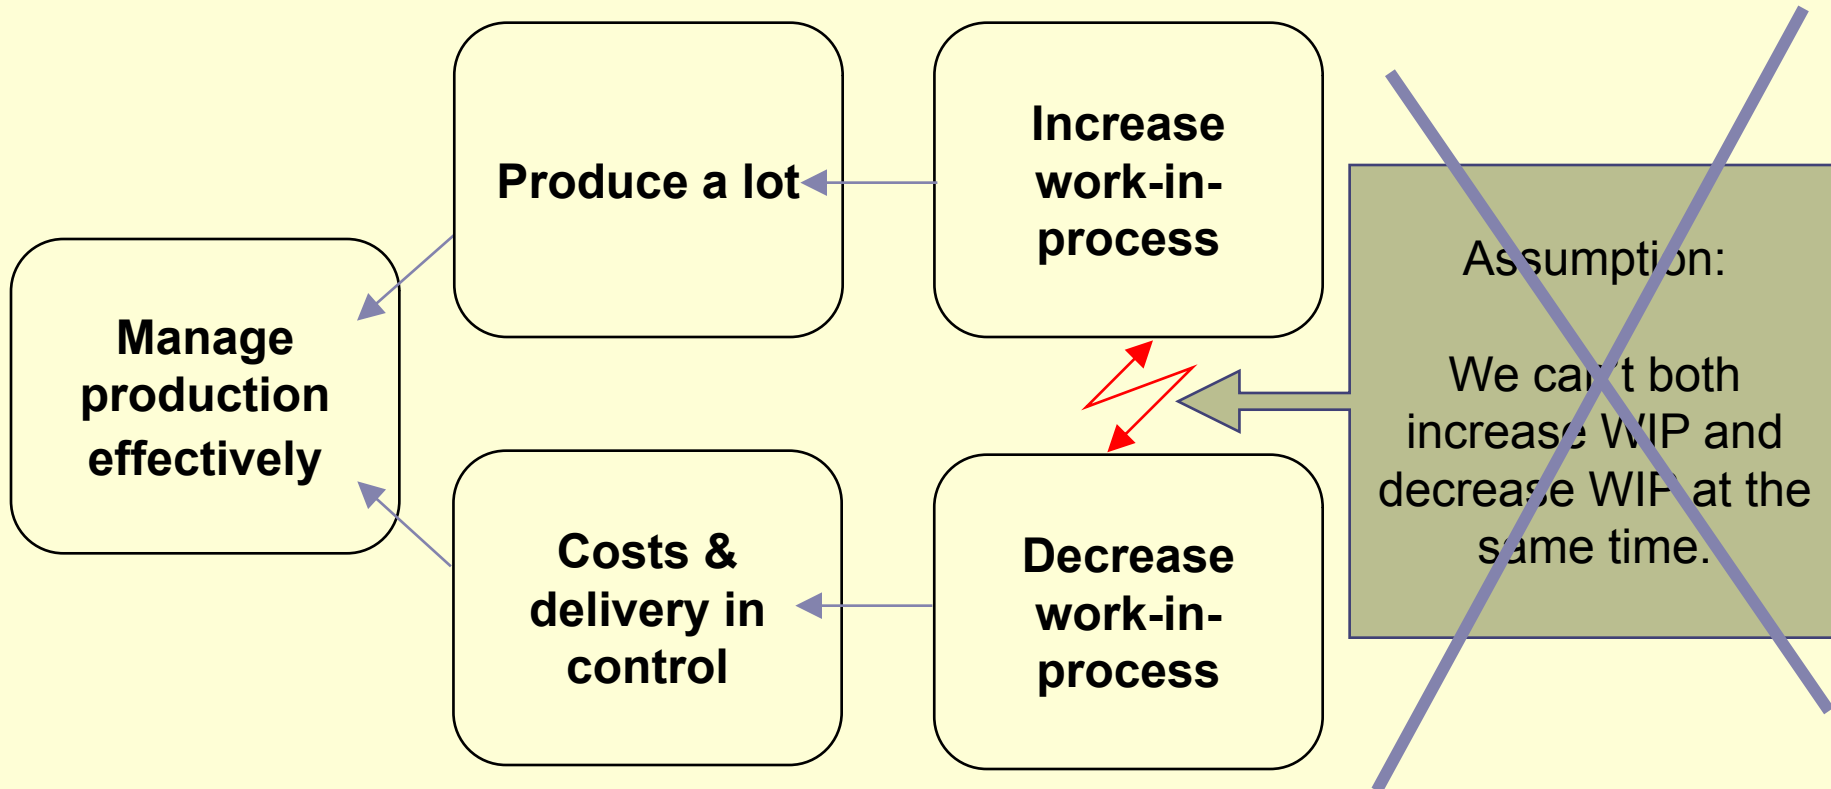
Manage production effectively

Produce a lot

Increase work-in-process

Costs & delivery in control

Decrease work-in-process

Assumption:

We can't both increase WIP and decrease WIP at the same time.